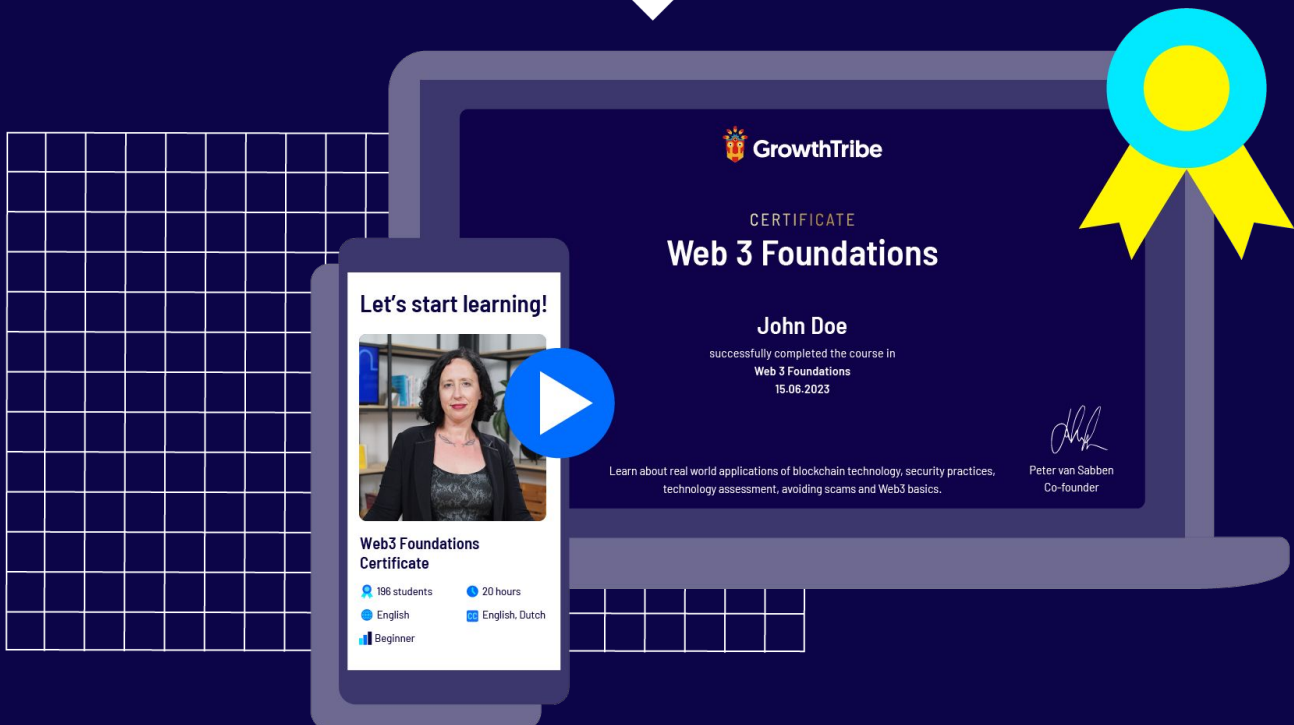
GrowthTribe

CERTIFICATE
Web 3 Foundations

John Doe
successfully completed the course in
Web 3 Foundations
15.06.2023

Learn about real world applications of blockchain technology, security practices, technology assessment, avoiding scams and Web3 basics.

Peter van Sabben
Co-founder

Let's start learning!

Web3 Foundations Certificate

196 students
20 hours
English
English, Dutch
Beginner